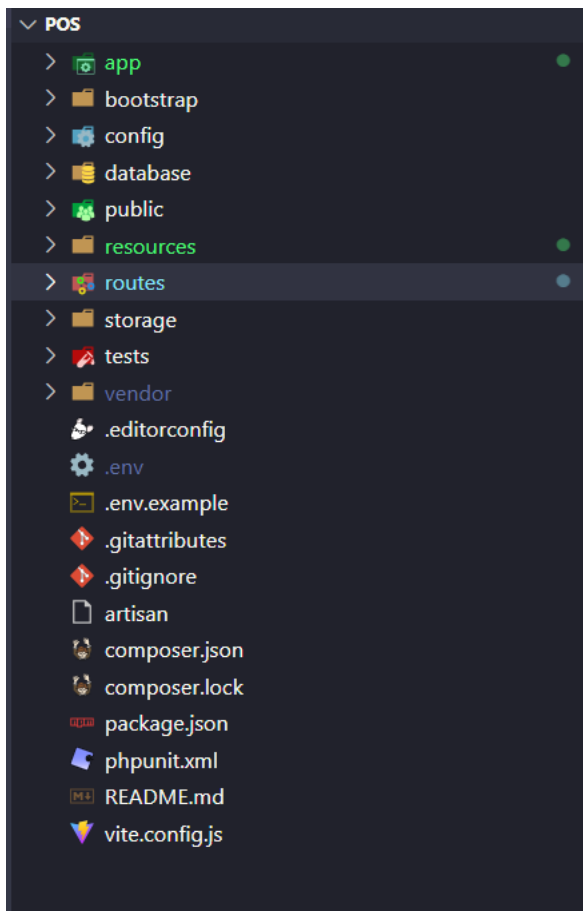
POS
app
bootstrap
config
database
public
resources
routes
storage
tests
vendor
.editorconfig
.env
.env.example
.gitattributes
.gitignore
artisan
composer.json
composer.lock
package.json
phpunit.xml
README.md
vite.config.js